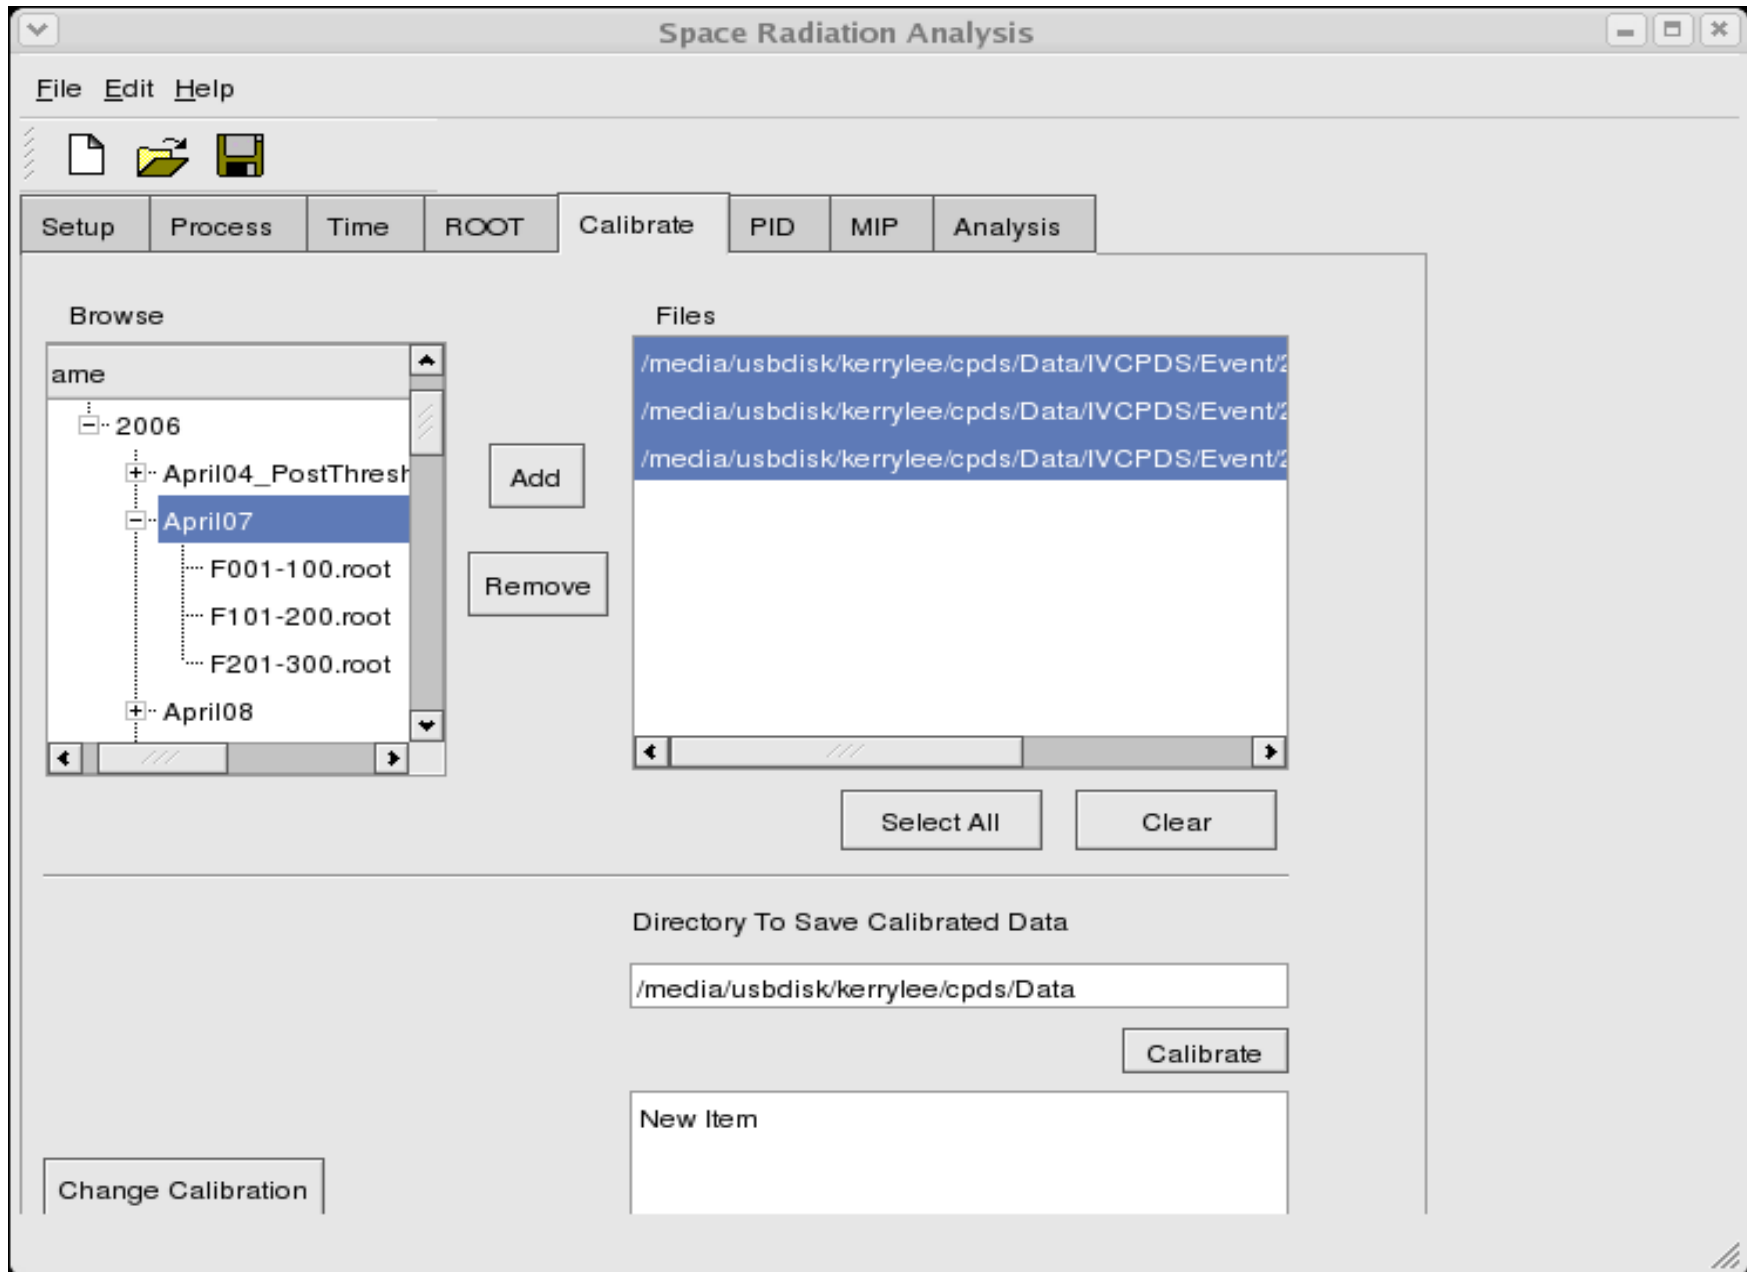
Space Radiation Analysis

File Edit Help

Setup Process Time ROOT Calibrate PID MIP Analysis

Browse

ame

2006

April04_PostThres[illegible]

April07

F001-100.root

F101-200.root

F201-300.root

April08

Add

Remove

Files

/media/usbdisk/kerrylee/cpds/Data/IVCPDS/Event/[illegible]

/media/usbdisk/kerrylee/cpds/Data/IVCPDS/Event/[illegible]

/media/usbdisk/kerrylee/cpds/Data/IVCPDS/Event/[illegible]

Select All

Clear

Directory To Save Calibrated Data

/media/usbdisk/kerrylee/cpds/Data

Calibrate

New Item

Change Calibration